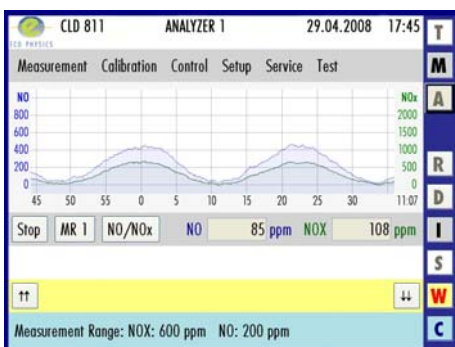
CLD 811 ANALYZER 1 29.04.2008 17:45

ECO PHYSICS

T

Measurement Calibration Control Setup Service Test

M

A

NO
800
600
400
200
0

NOx
2000
1500
1000
500
0

45 50 55 0 5 10 15 20 25 30 11:07

R

D

Stop MR 1 NO/NOx NO 85 ppm NOX 108 ppm

I

S

↑↑ ↓↓

W

Measurement Range: NOX: 600 ppm NO: 200 ppm

C